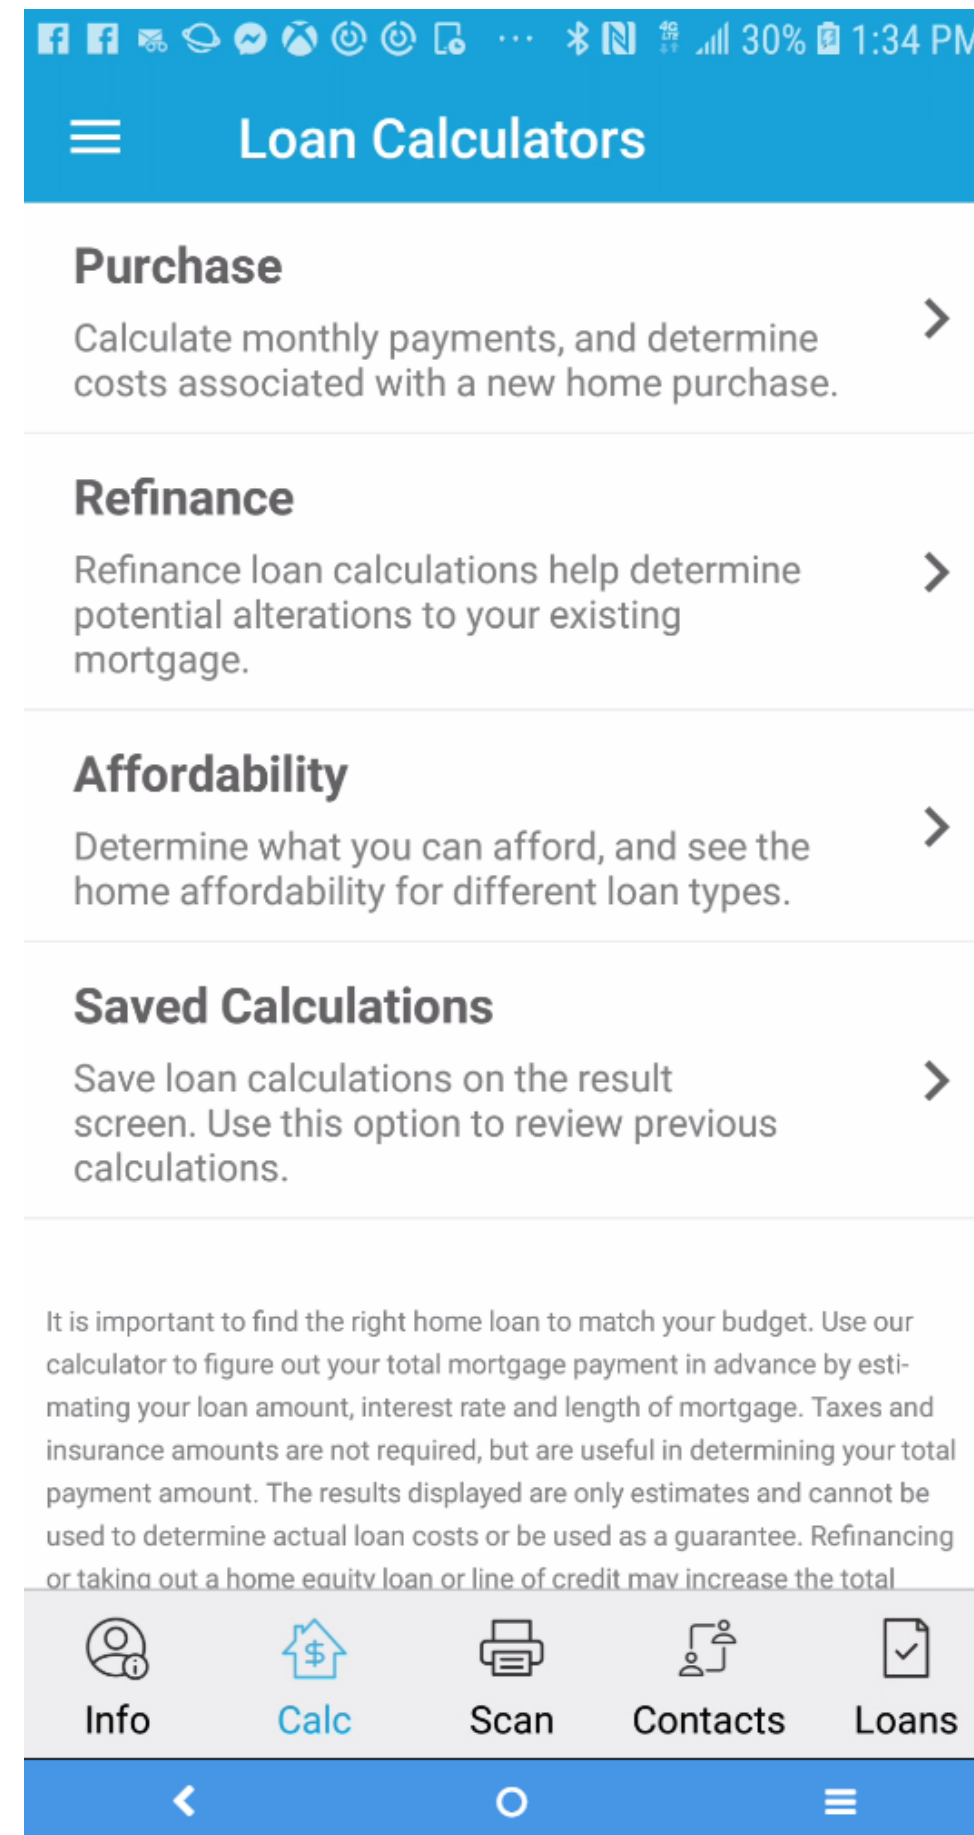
30% 1:34 PM

Loan Calculators

Purchase
Calculate monthly payments, and determine costs associated with a new home purchase.

Refinance
Refinance loan calculations help determine potential alterations to your existing mortgage.

Affordability
Determine what you can afford, and see the home affordability for different loan types.

Saved Calculations
Save loan calculations on the result screen. Use this option to review previous calculations.

It is important to find the right home loan to match your budget. Use our calculator to figure out your total mortgage payment in advance by estimating your loan amount, interest rate and length of mortgage. Taxes and insurance amounts are not required, but are useful in determining your total payment amount. The results displayed are only estimates and cannot be used to determine actual loan costs or be used as a guarantee. Refinancing or taking out a home equity loan or line of credit may increase the total

Info
Calc
Scan
Contacts
Loans